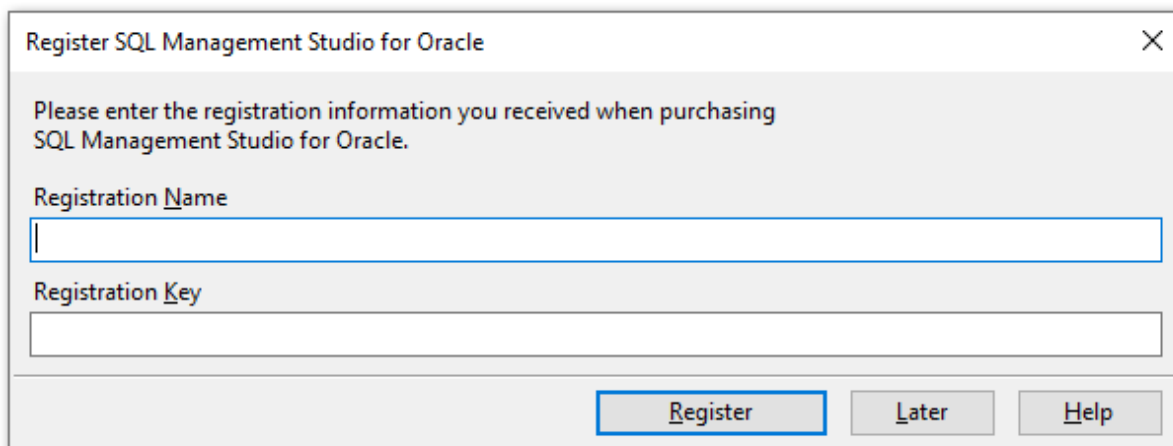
Register SQL Management Studio for Oracle

×

Please enter the registration information you received when purchasing SQL Management Studio for Oracle.

Registration Name

Registration Key

Register

Later

Help